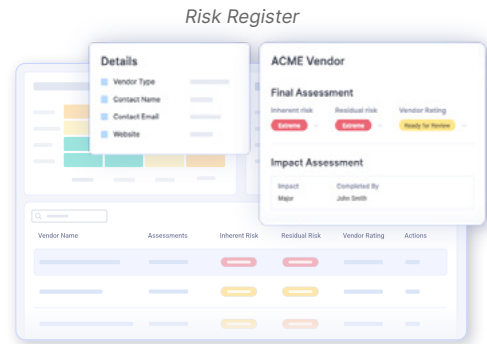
Risk Register

Details

Vendor Type

Contact Name

Contact Email

Website

ACME Vendor

Final Assessment

Inherent risk

Residual risk

Vendor Rating

Extreme

Extreme

Ready for Review

Impact Assessment

Impact

Completed By

Major

John Smith

| Vendor Name | Assessments | Inherent Risk | Residual Risk | Vendor Rating | Actions |
|---|---|---|---|---|---|